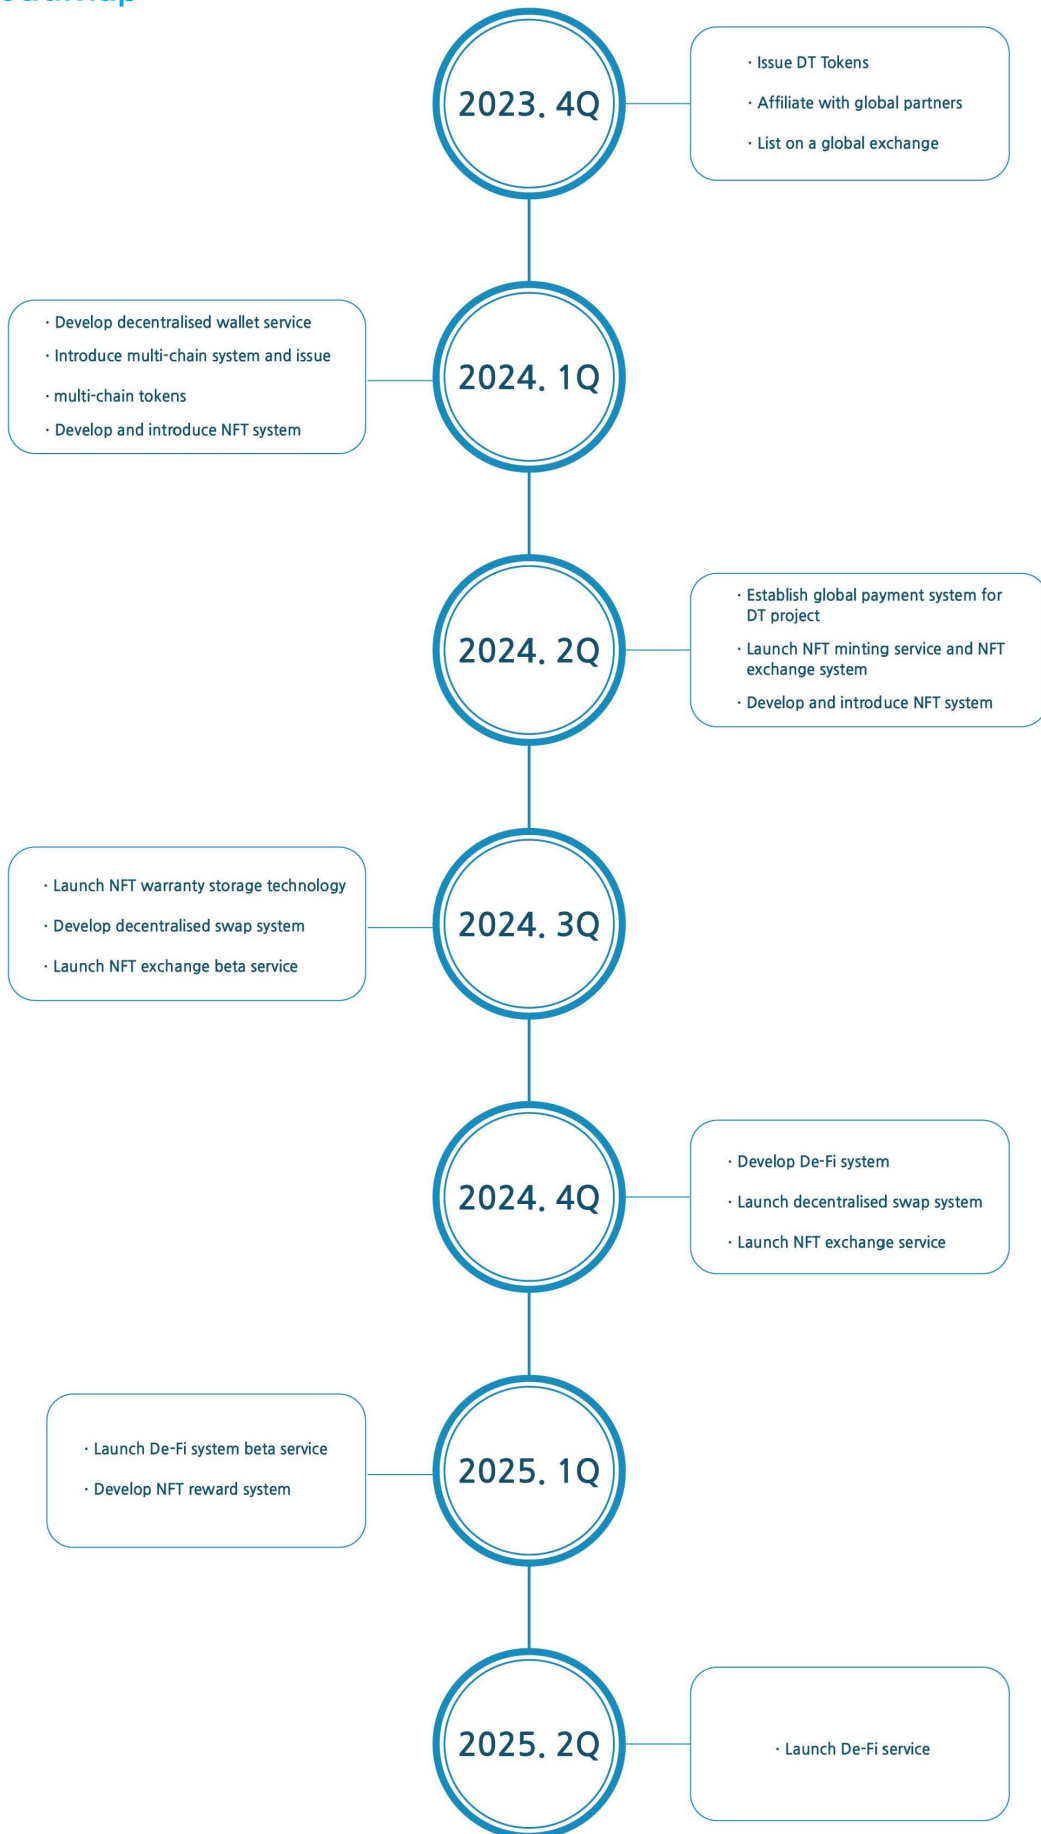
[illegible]

2023. 4Q

· Issue DT Tokens

· Affiliate with global partners

· List on a global exchange

· Develop decentralised wallet service

· Introduce multi-chain system and issue

· multi-chain tokens

· Develop and introduce NFT system

2024. 1Q

2024. 2Q

· Establish global payment system for DT project

· Launch NFT minting service and NFT exchange system

· Develop and introduce NFT system

· Launch NFT warranty storage technology

· Develop decentralised swap system

· Launch NFT exchange beta service

2024. 3Q

2024. 4Q

· Develop De-Fi system

· Launch decentralised swap system

· Launch NFT exchange service

· Launch De-Fi system beta service

· Develop NFT reward system

2025. 1Q

2025. 2Q

· Launch De-Fi service